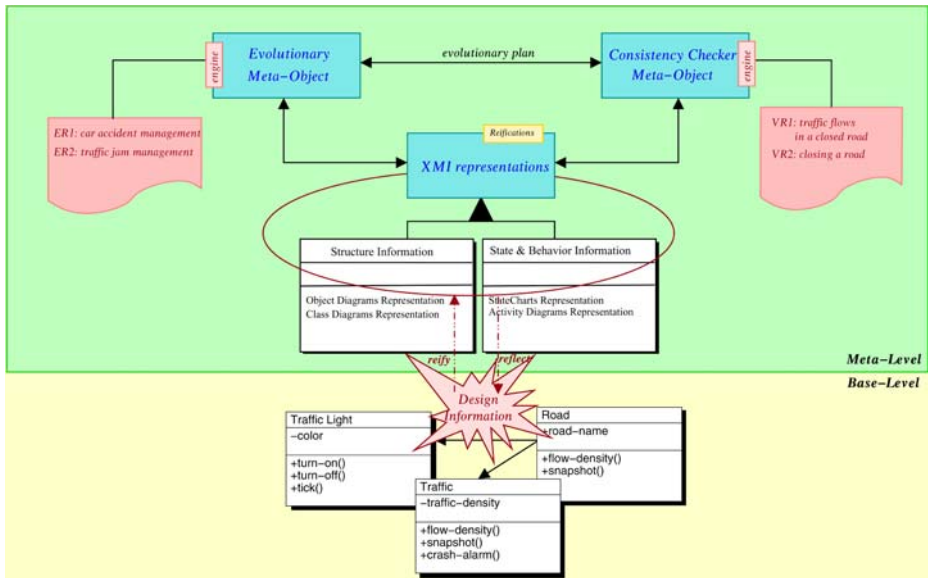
engine

Evolutionary Meta-Object

evolutionary plan

Consistency Checker Meta-Object

engine

ER1: car accident management
ER2: traffic jam management

Reifications

XMI representations

VR1: traffic flows in a closed road
VR2: closing a road

Structure Information

Object Diagrams Representation
Class Diagrams Representation

State & Behavior Information

StateCharts Representation
Activity Diagrams Representation

reify

reflect

Meta-Level

Base-Level

Design Information

Traffic Light
-color
+turn-on()
+turn-off()
+tick()

Road
+road-name
+flow-density()
+snapshot()

Traffic
-traffic-density
+flow-density()
+snapshot()
+crash-alarm()